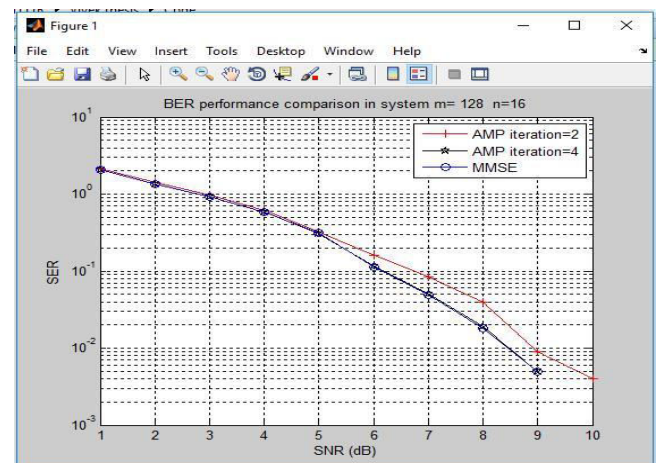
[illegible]

Figure 1

File Edit View Insert Tools Desktop Window Help

BER performance comparison in system m= 128 n=16

AMP iteration=2
AMP iteration=4
MMSE

$10^1$
$10^0$
$10^{-1}$
$10^{-2}$
$10^{-3}$

SER

1 2 3 4 5 6 7 8 9 10

SNR (dB)